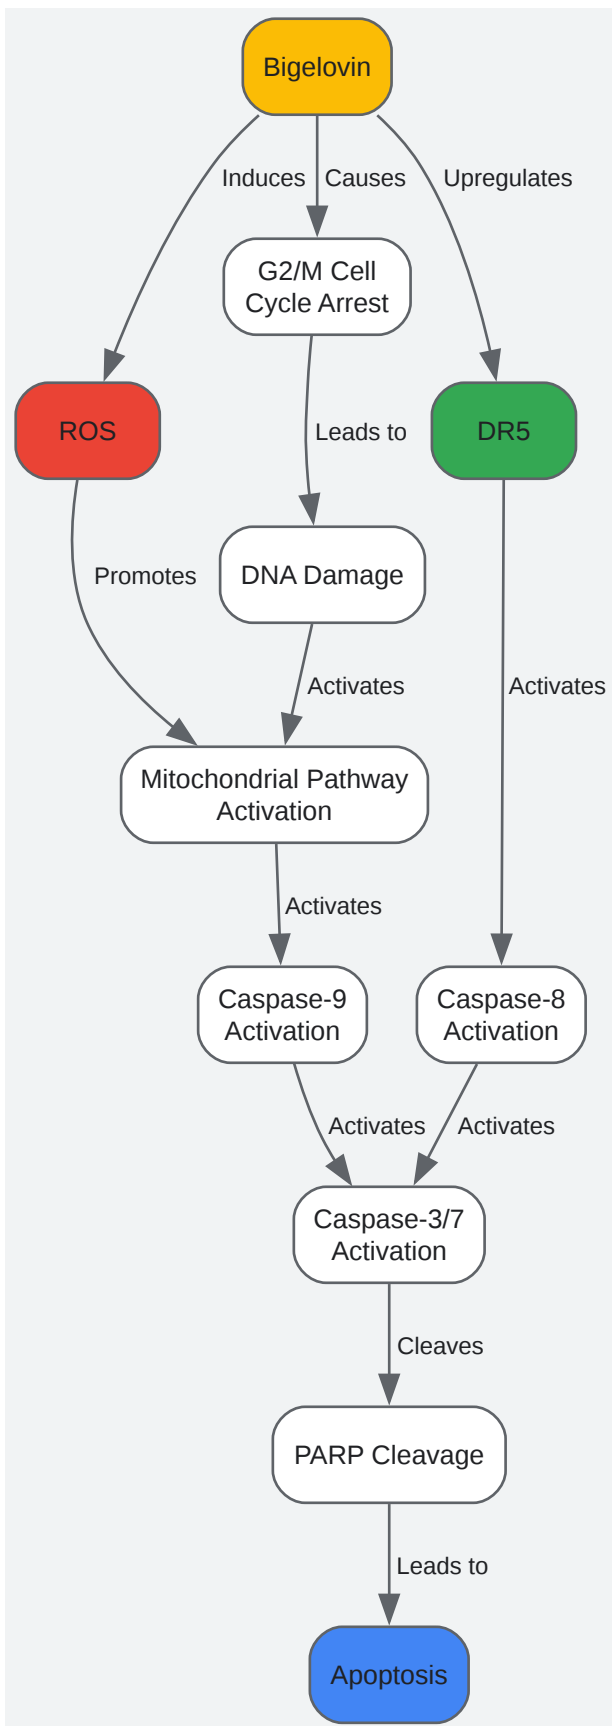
Bigelovin

Induces

Causes

Upregulates

G2/M Cell Cycle Arrest

ROS

DR5

Leads to

Promotes

DNA Damage

Activates

Activates

Mitochondrial Pathway Activation

Activates

Caspase-9 Activation

Caspase-8 Activation

Activates

Activates

Caspase-3/7 Activation

Cleaves

PARP Cleavage

Leads to

Apoptosis